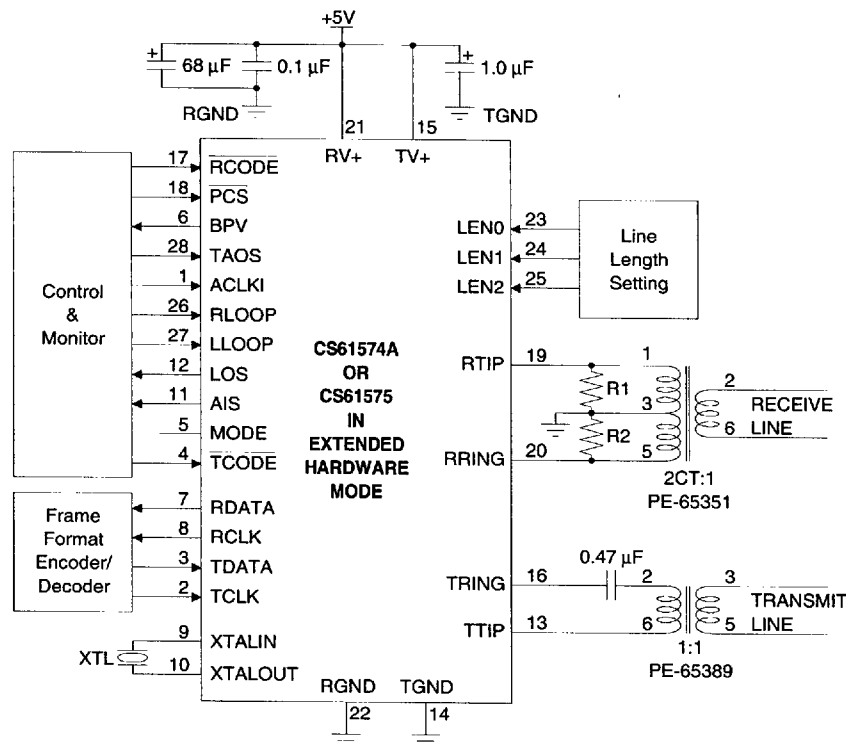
+5V

+ 68 µF 0.1 µF + 1.0 µF

RGND TGND

21 15
RV+ TV+

17 $\overline{RCODE}$
18 $\overline{PCS}$
6 BPV
28 TAOS
1 ACLKI
26 RLOOP
27 LLOOP
12 LOS
11 AIS
5 MODE
4 $\overline{TCODE}$

Control & Monitor

LEN0 23
LEN1 24
LEN2 25

Line Length Setting

CS61574A OR CS61575 IN EXTENDED HARDWARE MODE

RTIP 19
1
R1
3
R2
5
RRING 20
2
6
RECEIVE LINE
2CT:1
PE-65351

Frame Format Encoder/ Decoder

7 RDATA
8 RCLK
3 TDATA
2 TCLK

0.47 µF
TRING 16
2
3
TRANSMIT LINE
TTIP 13
6
5
1:1
PE-65389

XTL
9 XTALIN
10 XTALOUT

RGND TGND
22 14